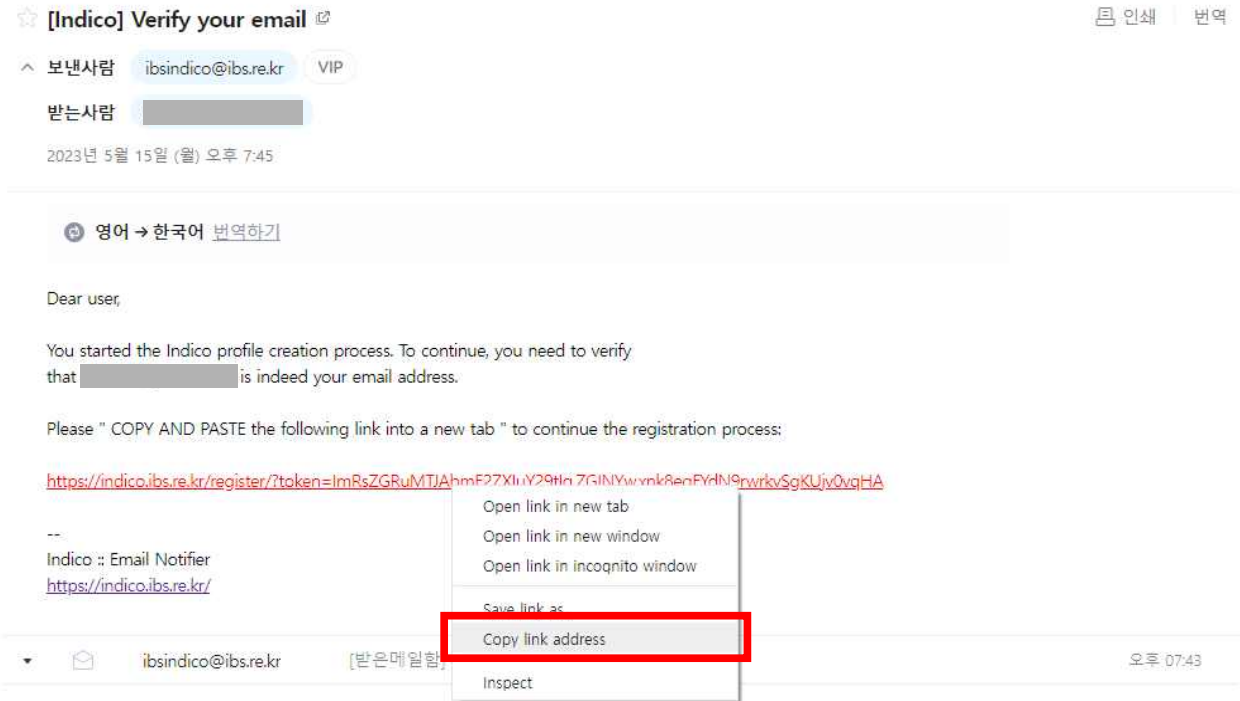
[Indico] Verify your email

인쇄 | 번역

보낸사람 ibsindico@ibs.re.kr VIP

받는사람 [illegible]

2023년 5월 15일 (월) 오후 7:45

영어 → 한국어 번역하기

Dear user,

You started the Indico profile creation process. To continue, you need to verify that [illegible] is indeed your email address.

Please " COPY AND PASTE the following link into a new tab " to continue the registration process:

https://indico.ibs.re.kr/register/?token=ImRsZGRuMTJAhmF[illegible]rwrkvSgKUjv0vqHA

--
Indico :: Email Notifier
https://indico.ibs.re.kr/

Open link in new tab
Open link in new window
Open link in incognito window
Save link as
Copy link address
Inspect

ibsindico@ibs.re.kr [받은메일함]

오후 07:43